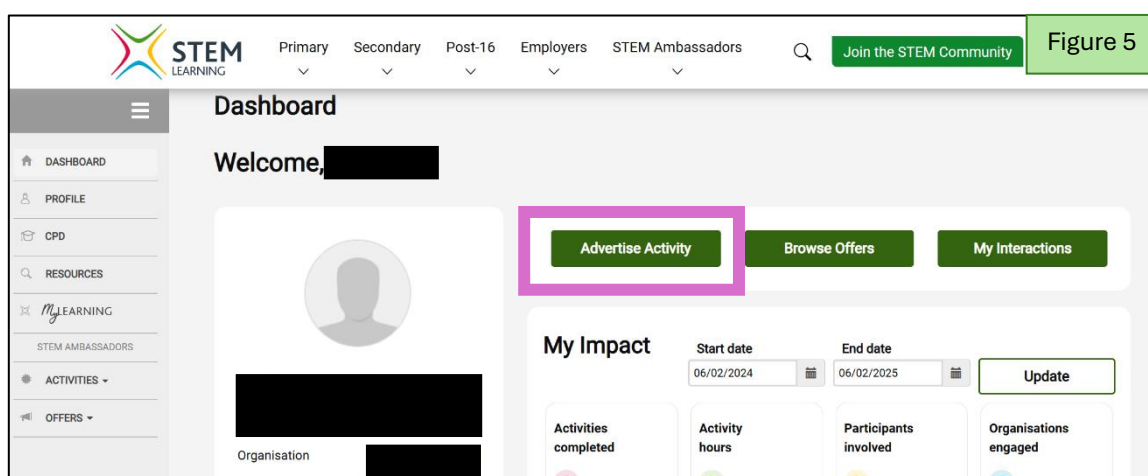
STEM LEARNING Primary Secondary Post-16 Employers STEM Ambassadors Join the STEM Community

Figure 5

Dashboard

Welcome,

DASHBOARD
PROFILE
CPD
RESOURCES
MyLEARNING
STEM AMBASSADORS
ACTIVITIES
OFFERS

Advertise Activity
Browse Offers
My Interactions

My Impact
Start date 06/02/2024
End date 06/02/2025
Update

Activities completed
Activity hours
Participants involved
Organisations engaged

Organisation